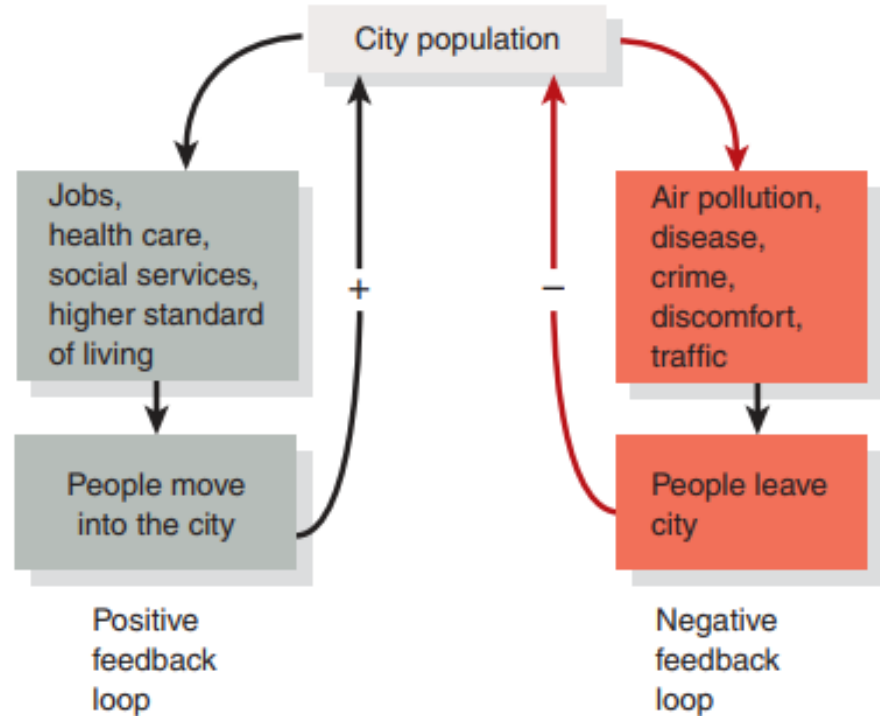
City population

Jobs, health care, social services, higher standard of living

People move into the city

+

−

Air pollution, disease, crime, discomfort, traffic

People leave city

Positive feedback loop

Negative feedback loop